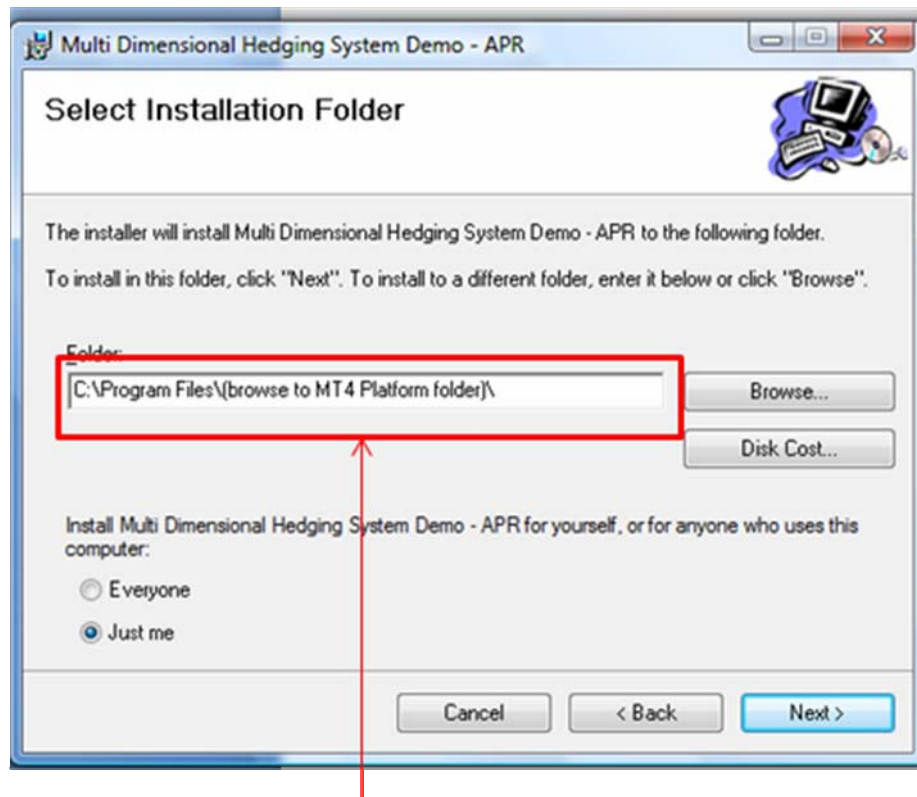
Multi Dimensional Hedging System Demo - APR

Select Installation Folder

The installer will install Multi Dimensional Hedging System Demo - APR to the following folder.

To install in this folder, click "Next". To install to a different folder, enter it below or click "Browse".

Folder:

C:\Program Files\(browse to MT4 Platform folder)\

Browse...

Disk Cost...

Install Multi Dimensional Hedging System Demo - APR for yourself, or for anyone who uses this computer:

Everyone

Just me

Cancel

< Back

Next >